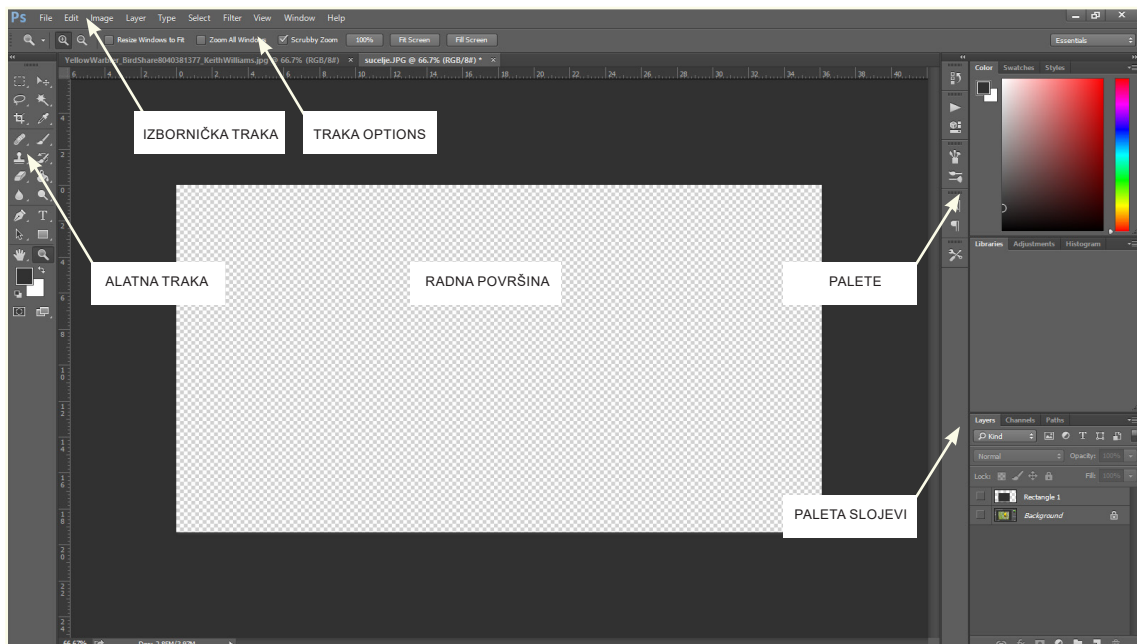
Ps File Edit Image Layer Type Select Filter View Window Help

Resize Windows to Fit Zoom All Windows Scrubby Zoom 100% Fit Screen Fill Screen

Essentials

YellowWarbler_BirdShare8040381377_KeithWilliams.jpg @ 66.7% (RGB/8#) × sucelje.JPG @ 66.7% (RGB/8#) * ×

IZBORNIČKA TRAKA

TRAKA OPTIONS

ALATNA TRAKA

RADNA POVRŠINA

PALETE

PALETA SLOJEVI

Color Swatches Styles

Libraries Adjustments Histogram

Layers Channels Paths

Kind

Normal Opacity: 100%

Lock: Fill: 100%

Rectangle 1

Background

66.67%